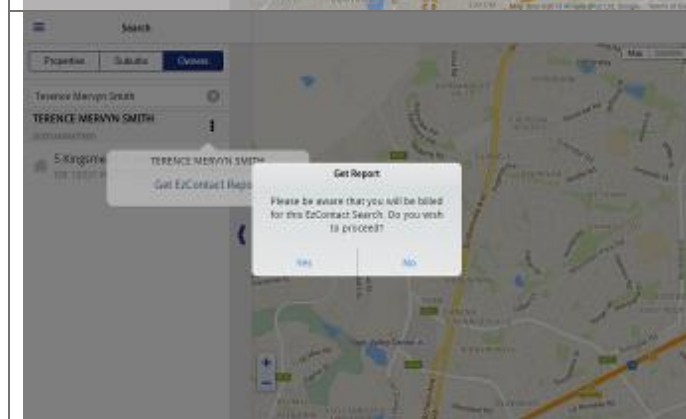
Search

Properties Suburbs Owners

Terence Mervyn Smith

TERENCE MERVYN SMITH

5 Kingsme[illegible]

TERENCE MERVYN SMITH

Get EzContact Repo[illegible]

Get Report

Please be aware that you will be billed for this EzContact Search. Do you wish to proceed?

Yes

No

Map

+

−